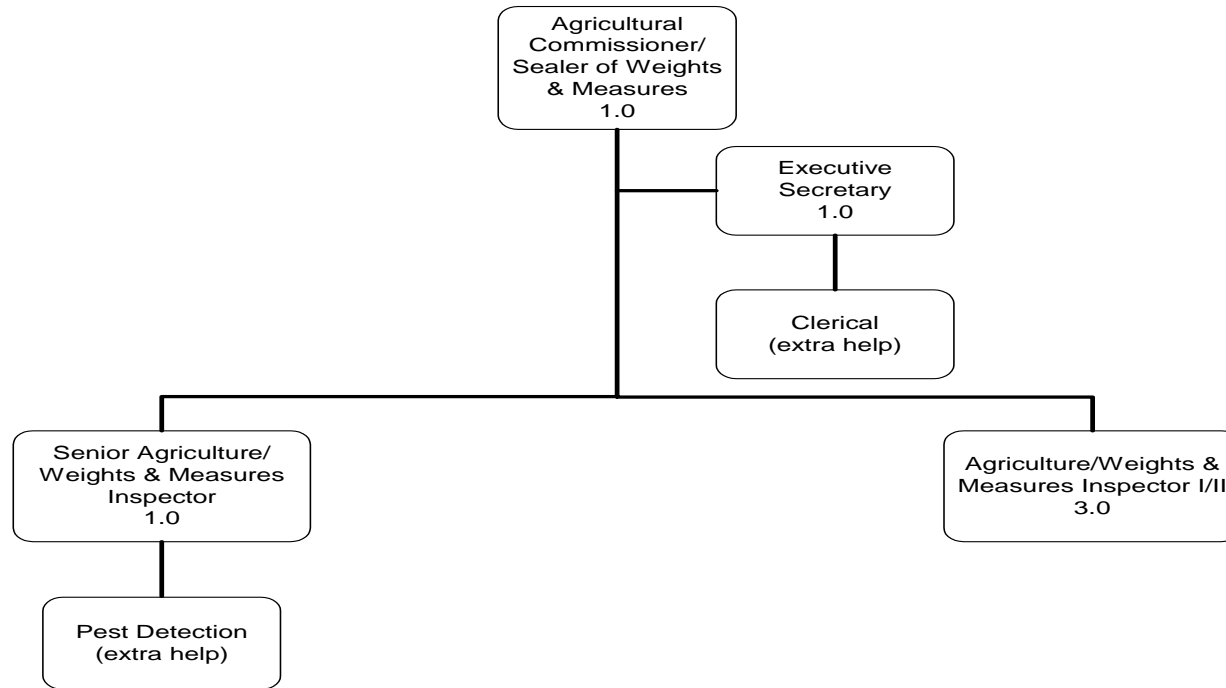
Agricultural Commissioner/ Sealer of Weights & Measures
1.0

Executive Secretary
1.0

Clerical
(extra help)

Senior Agriculture/ Weights & Measures Inspector
1.0

Pest Detection
(extra help)

Agriculture/Weights & Measures Inspector I/II
3.0